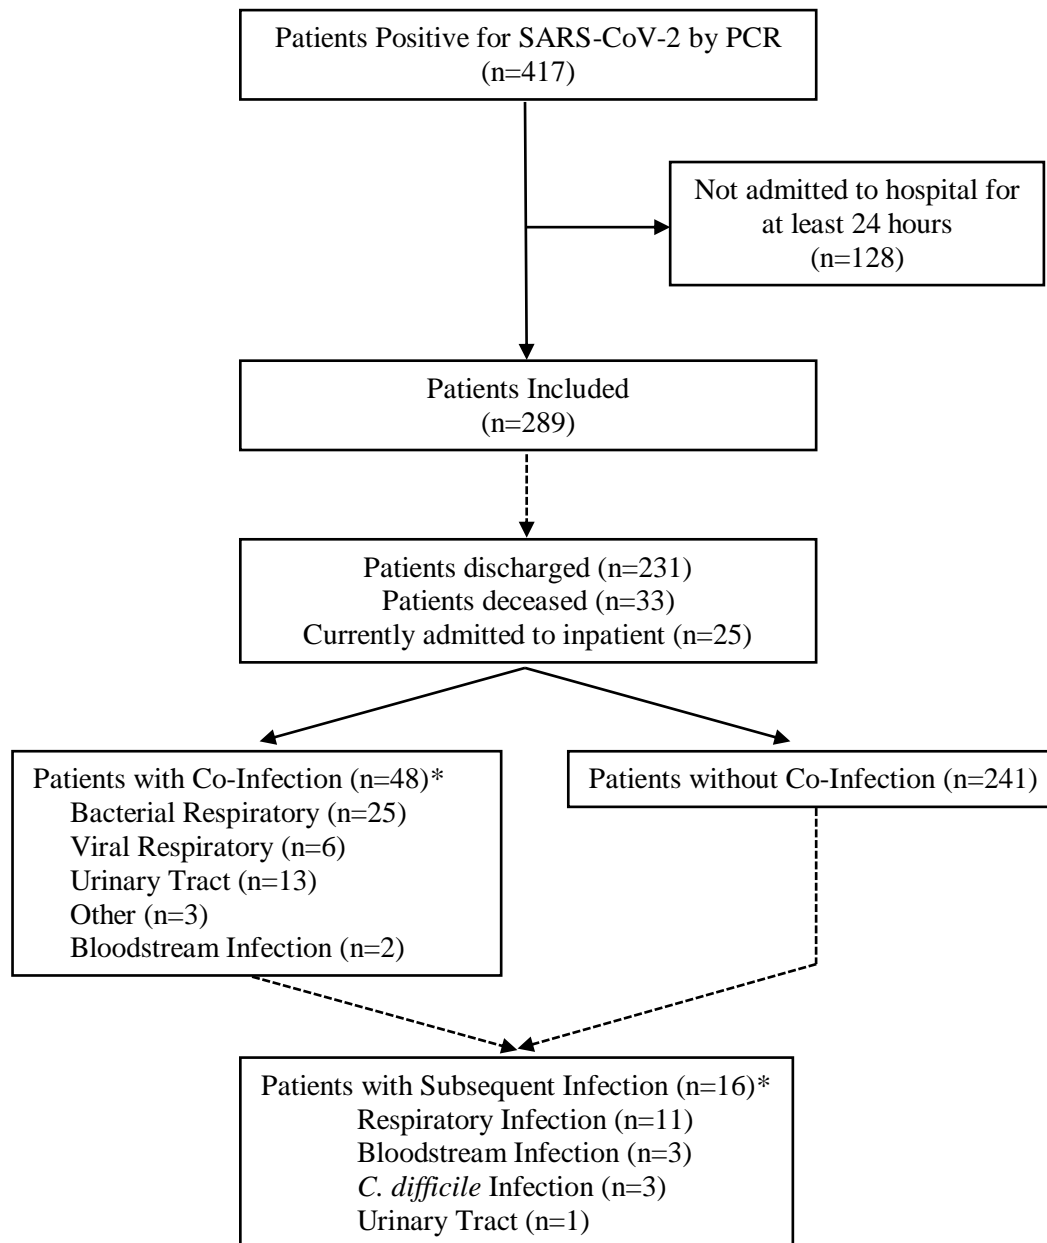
Patients Positive for SARS-CoV-2 by PCR
(n=417)

Not admitted to hospital for at least 24 hours
(n=128)

Patients Included
(n=289)

Patients discharged (n=231)
Patients deceased (n=33)
Currently admitted to inpatient (n=25)

Patients with Co-Infection (n=48)*
Bacterial Respiratory (n=25)
Viral Respiratory (n=6)
Urinary Tract (n=13)
Other (n=3)
Bloodstream Infection (n=2)

Patients without Co-Infection (n=241)

Patients with Subsequent Infection (n=16)*
Respiratory Infection (n=11)
Bloodstream Infection (n=3)
C. difficile Infection (n=3)
Urinary Tract (n=1)